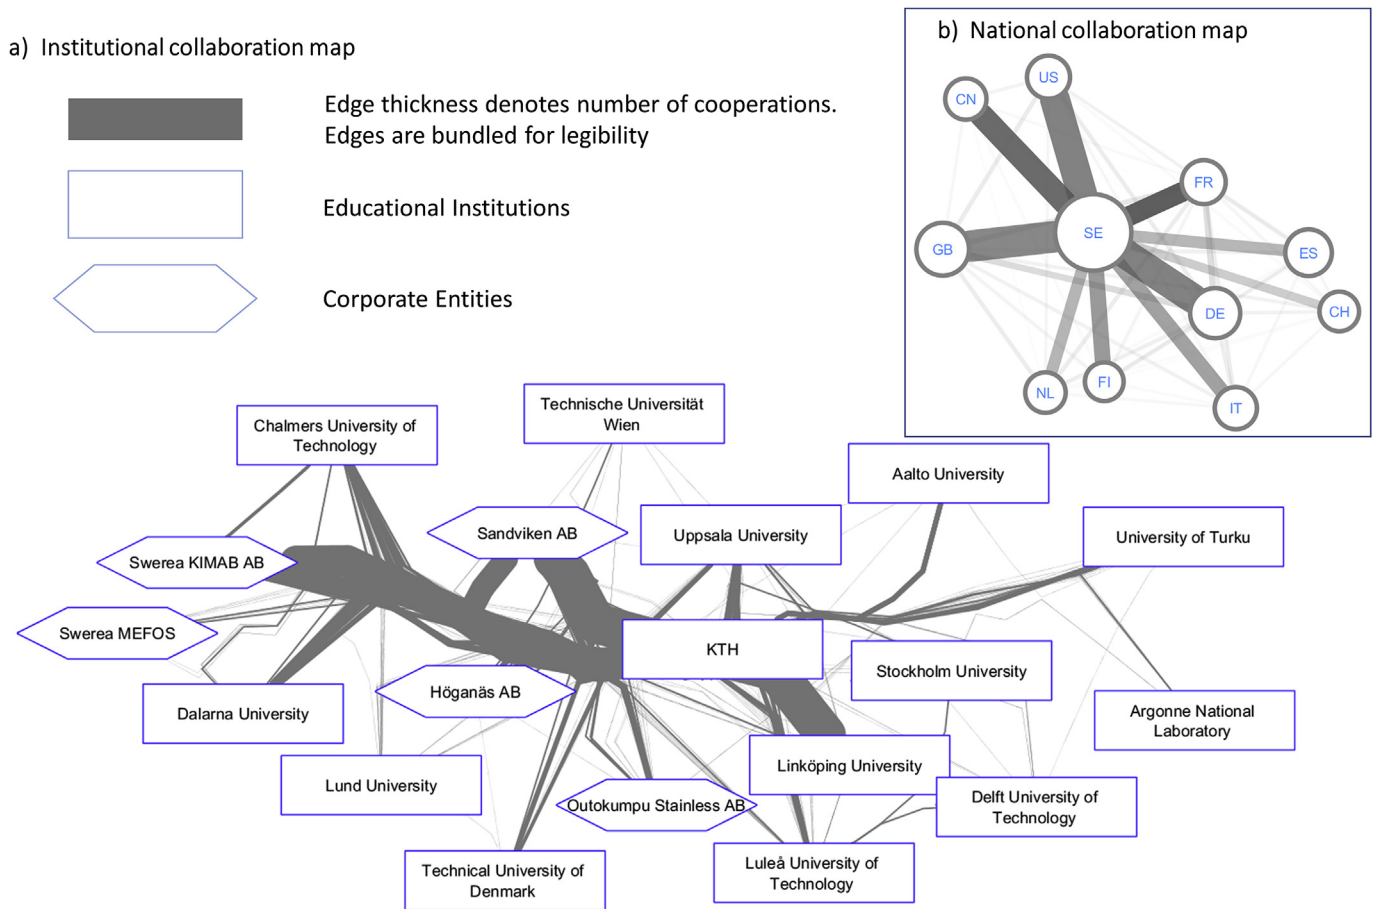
a) Institutional collaboration map

Edge thickness denotes number of cooperations.
Edges are bundled for legibility

Educational Institutions

Corporate Entities

b) National collaboration map

US
CN
FR
SE
GB
ES
CH
DE
NL
FI
IT

Chalmers University of Technology

Technische Universität Wien

Aalto University

Sandviken AB

Uppsala University

University of Turku

Swerea KIMAB AB

Swerea MEFOS

KTH

Stockholm University

Höganäs AB

Dalarna University

Argonne National Laboratory

Linköping University

Lund University

Outokumpu Stainless AB

Delft University of Technology

Technical University of Denmark

Luleå University of Technology